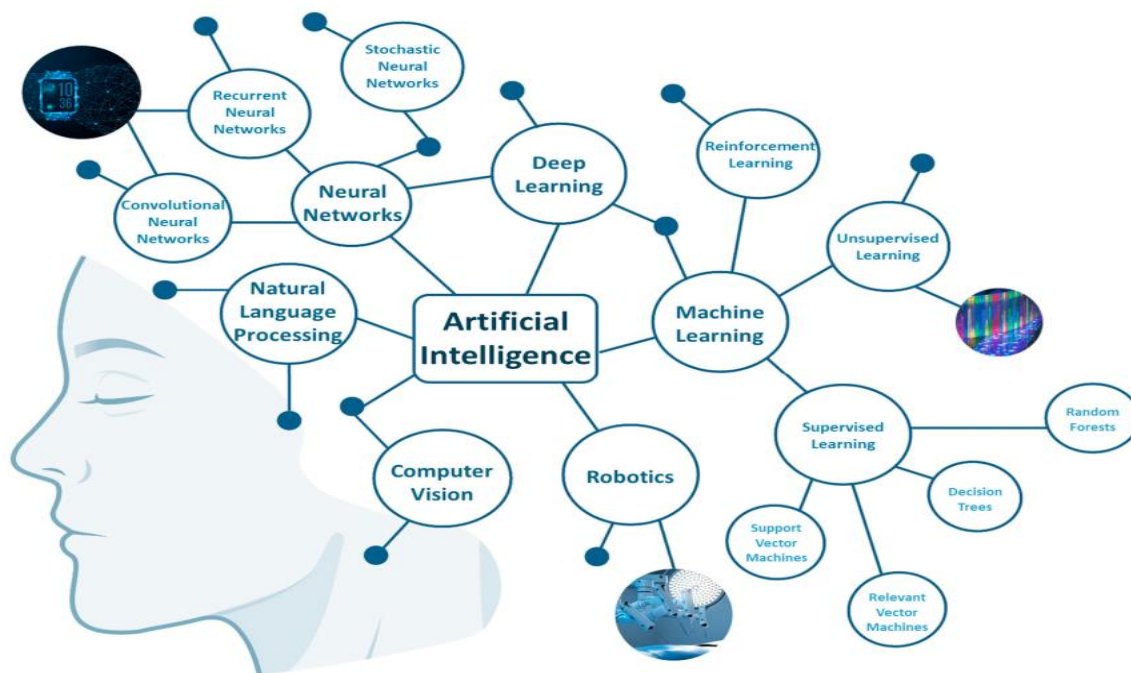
Artificial Intelligence

Neural Networks

Recurrent Neural Networks

Stochastic Neural Networks

Convolutional Neural Networks

Deep Learning

Reinforcement Learning

Unsupervised Learning

Machine Learning

Natural Language Processing

Supervised Learning

Random Forests

Decision Trees

Support Vector Machines

Relevant Vector Machines

Computer Vision

Robotics

10
36